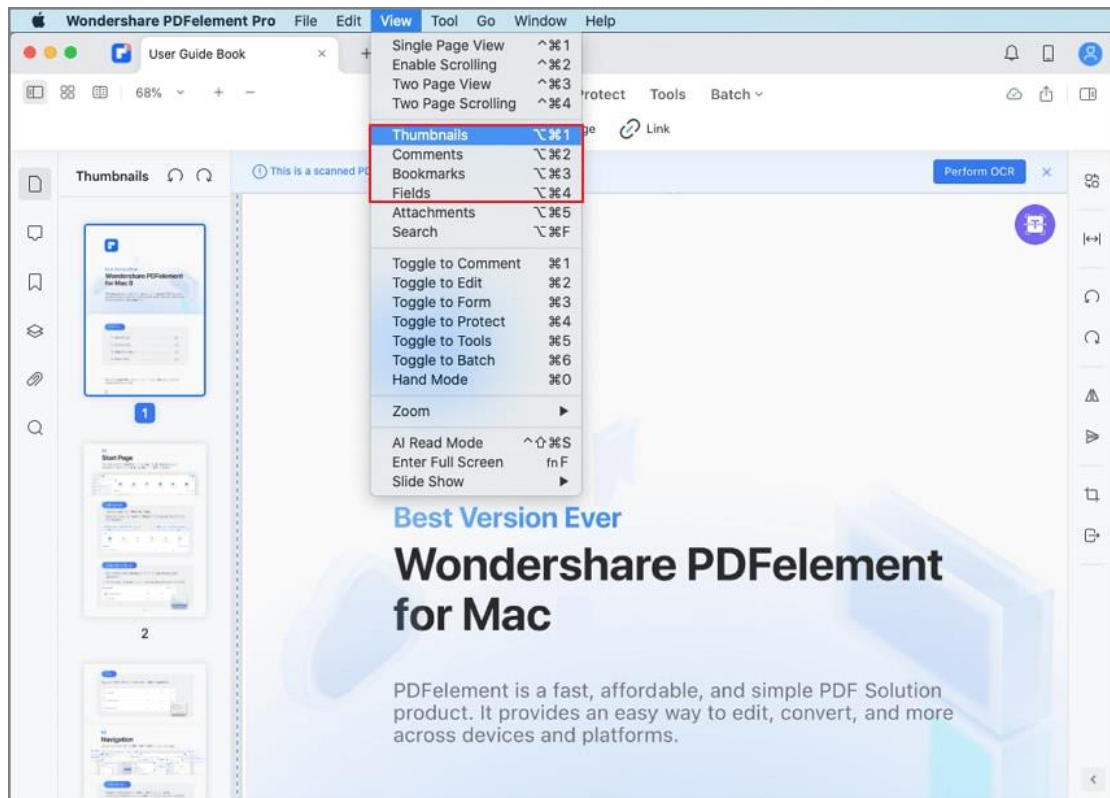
Wondershare PDFelement Pro File Edit View Tool Go Window Help

User Guide Book

68%

Single Page View ^⌘1
Enable Scrolling ^⌘2
Two Page View ^⌘3
Two Page Scrolling ^⌘4

Thumbnails ⌥⌘1
Comments ⌥⌘2
Bookmarks ⌥⌘3
Fields ⌥⌘4
Attachments ⌥⌘5
Search ⌥⌘F

Toggle to Comment ⌘1
Toggle to Edit ⌘2
Toggle to Form ⌘3
Toggle to Protect ⌘4
Toggle to Tools ⌘5
Toggle to Batch ⌘6
Hand Mode ⌘0

Zoom

AI Read Mode ^⇧⌘S
Enter Full Screen fn F
Slide Show

Protect Tools Batch

Link

Thumbnails

This is a scanned PD

Perform OCR

Wondershare PDFelement for Mac 8

1

Start Page

2

Navigation

Best Version Ever

Wondershare PDFelement for Mac

PDFelement is a fast, affordable, and simple PDF Solution product. It provides an easy way to edit, convert, and more across devices and platforms.